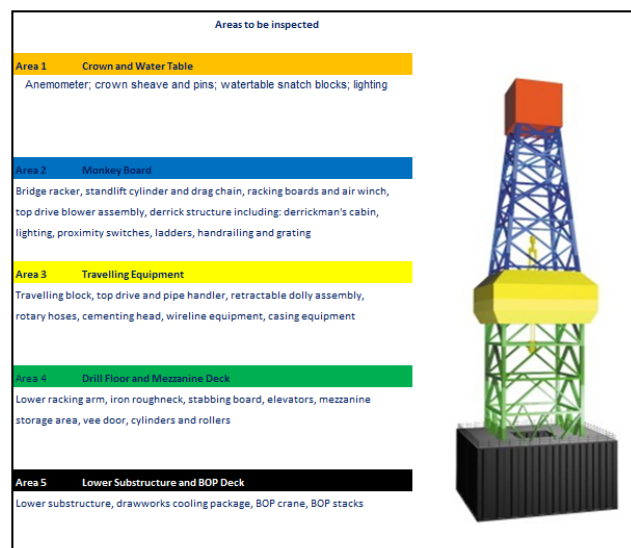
Areas to be inspected

Area 1 Crown and Water Table

Anemometer; crown sheave and pins; watertable snatch blocks; lighting

Area 2 Monkey Board

Bridge racker, standlift cylinder and drag chain, racking boards and air winch, top drive blower assembly, derrick structure including: derrickman's cabin, lighting, proximity switches, ladders, handrailing and grating

Area 3 Travelling Equipment

Travelling block, top drive and pipe handler, retractable dolly assembly, rotary hoses, cementing head, wireline equipment, casing equipment

Area 4 Drill Floor and Mezzanine Deck

Lower racking arm, iron roughneck, stabbing board, elevators, mezzanine storage area, vee door, cylinders and rollers

Area 5 Lower Substructure and BOP Deck

Lower substructure, drawworks cooling package, BOP crane, BOP stacks